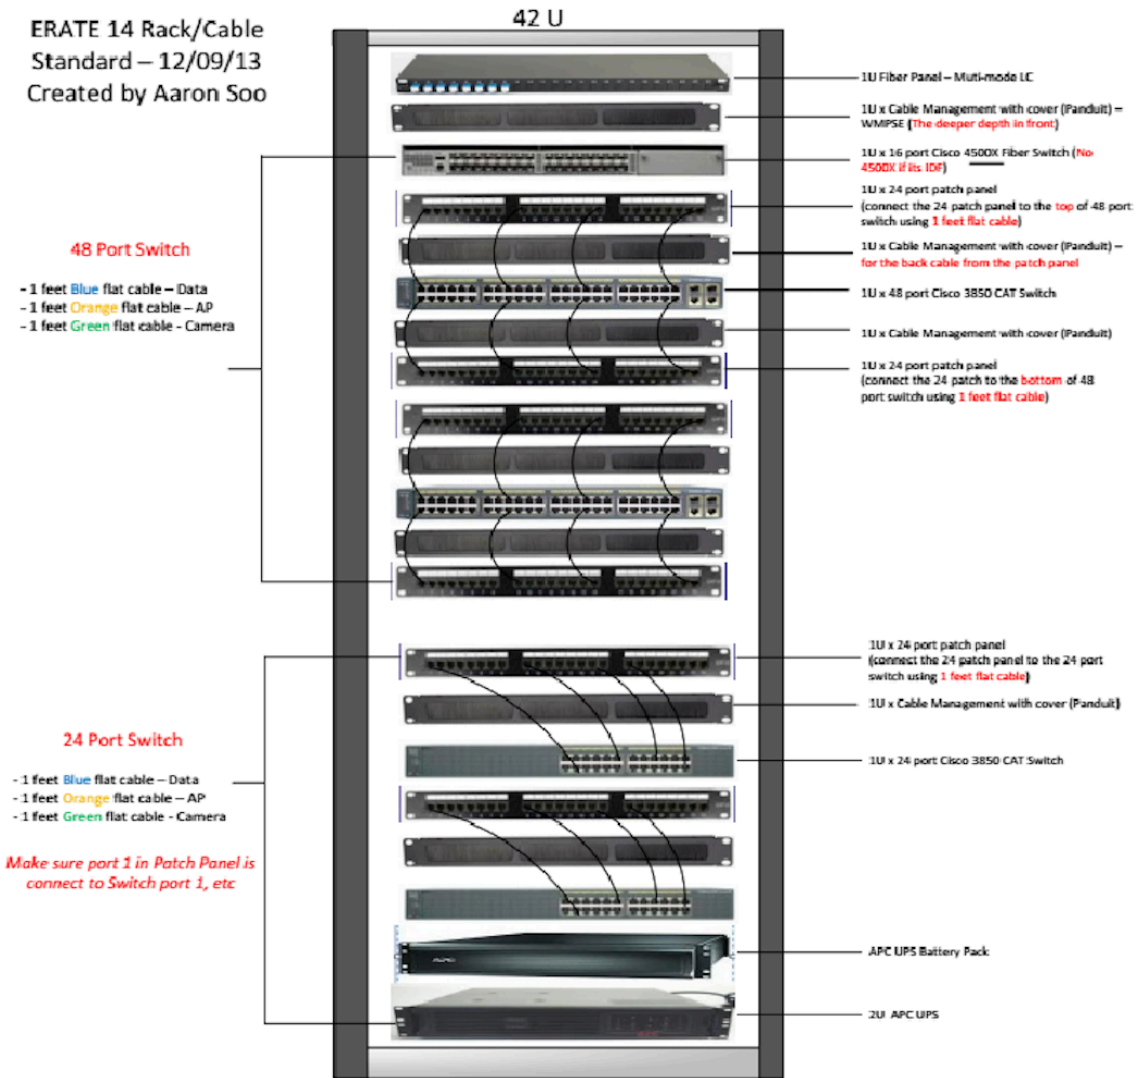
ERATE 14 Rack/Cable Standard – 12/09/13 Created by Aaron Soo

42 U

1U Fiber Panel – Multi-mode LC

1U x Cable Management with cover (Panduit) – WMPSE (The deeper depth in front)

1U x 16 port Cisco 4500X Fiber Switch (No 4500X if its IDF)

1U x 24 port patch panel (connect the 24 patch panel to the top of 48 port switch using 1 feet flat cable)

1U x Cable Management with cover (Panduit) – for the back cable from the patch panel

1U x 48 port Cisco 3850 CAT Switch

1U x Cable Management with cover (Panduit)

1U x 24 port patch panel (connect the 24 patch to the bottom of 48 port switch using 1 feet flat cable)

48 Port Switch

- 1 feet Blue flat cable – Data
- 1 feet Orange flat cable – AP
- 1 feet Green flat cable - Camera

1U x 24 port patch panel (connect the 24 patch panel to the 24 port switch using 1 feet flat cable)

1U x Cable Management with cover (Panduit)

1U x 24 port Cisco 3850 CAT Switch

24 Port Switch

- 1 feet Blue flat cable – Data
- 1 feet Orange flat cable – AP
- 1 feet Green flat cable - Camera

Make sure port 1 in Patch Panel is connect to Switch port 1, etc

APC UPS Battery Pack

2U APC UPS